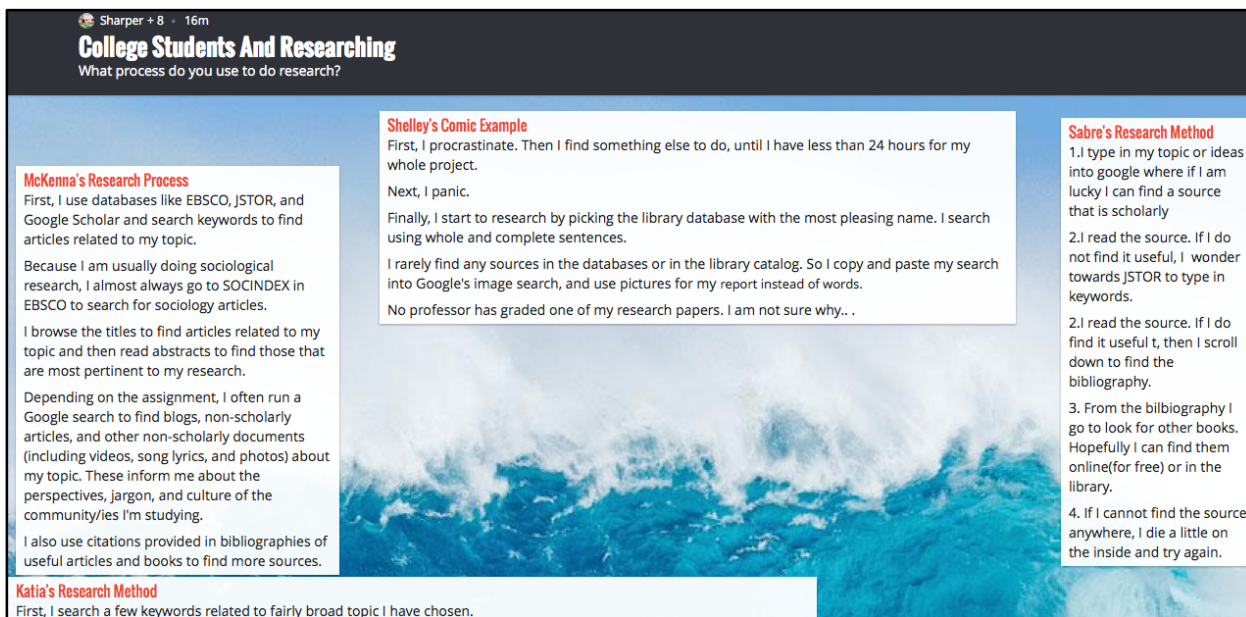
Sharper + 8 • 16m

College Students And Researching

What process do you use to do research?

McKenna's Research Process

First, I use databases like EBSCO, JSTOR, and Google Scholar and search keywords to find articles related to my topic.

Because I am usually doing sociological research, I almost always go to SOCINDEX in EBSCO to search for sociology articles.

I browse the titles to find articles related to my topic and then read abstracts to find those that are most pertinent to my research.

Depending on the assignment, I often run a Google search to find blogs, non-scholarly articles, and other non-scholarly documents (including videos, song lyrics, and photos) about my topic. These inform me about the perspectives, jargon, and culture of the community/ies I'm studying.

I also use citations provided in bibliographies of useful articles and books to find more sources.

Shelley's Comic Example

First, I procrastinate. Then I find something else to do, until I have less than 24 hours for my whole project.

Next, I panic.

Finally, I start to research by picking the library database with the most pleasing name. I search using whole and complete sentences.

I rarely find any sources in the databases or in the library catalog. So I copy and paste my search into Google's image search, and use pictures for my report instead of words.

No professor has graded one of my research papers. I am not sure why.. .

Sabre's Research Method

1.I type in my topic or ideas into google where if I am lucky I can find a source that is scholarly

2.I read the source. If I do not find it useful, I wonder towards JSTOR to type in keywords.

2.I read the source. If I do find it useful t, then I scroll down to find the bibliography.

3. From the bilbiography I go to look for other books. Hopefully I can find them online(for free) or in the library.

4. If I cannot find the source anywhere, I die a little on the inside and try again.

Katia's Research Method

First, I search a few keywords related to fairly broad topic I have chosen.